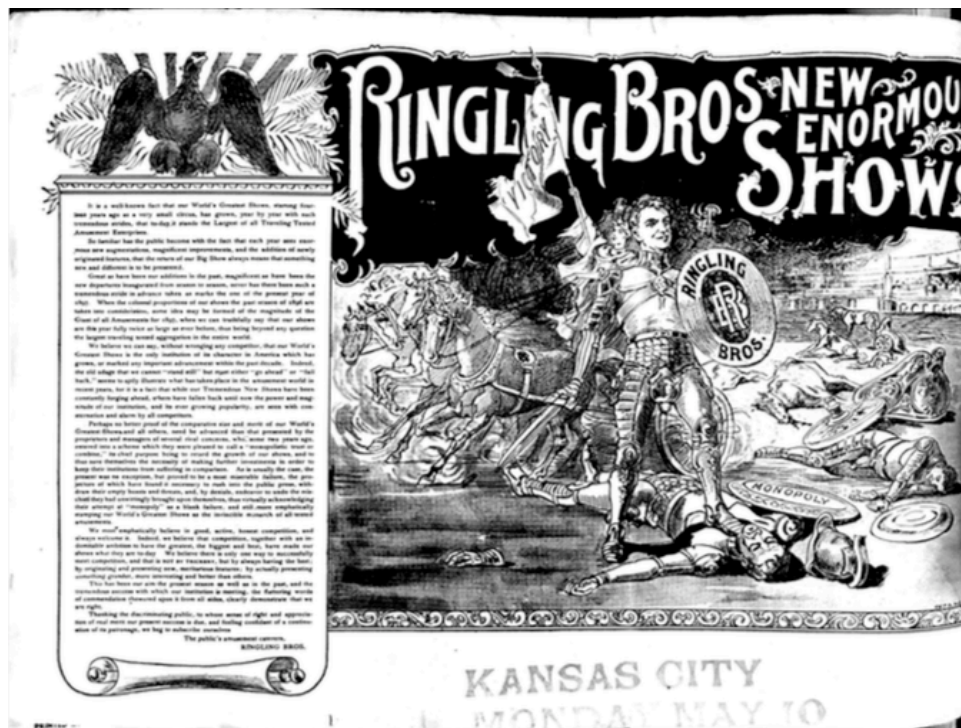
RINGLING BROS NEW ENORMOU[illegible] SHOWS

VICTORY

RINGLING BROS.

MONOPOLY

It is a well-known fact that our World's Greatest Shows, starting fourteen years ago as a very small circus, has grown, year by year with such tremendous strides, that to-day it stands the Largest of all Traveling Tented Amusement Enterprises.

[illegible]

We most emphatically believe in good, active, honest competition, and always welcome it. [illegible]

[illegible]

Thanking the discriminating public, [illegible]

The public's amusement caterers,
RINGLING BROS.

KANSAS CITY
MONDAY MAY 10